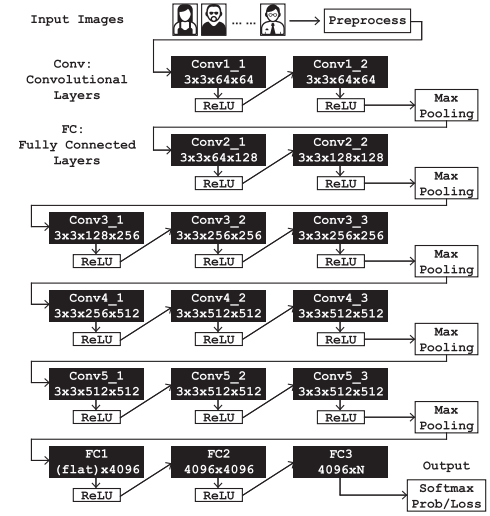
Input Images

......

Preprocess

Conv: Convolutional Layers

FC: Fully Connected Layers

Conv1_1
3x3x64x64

ReLU

Conv1_2
3x3x64x64

ReLU

Max Pooling

Conv2_1
3x3x64x128

ReLU

Conv2_2
3x3x128x128

ReLU

Max Pooling

Conv3_1
3x3x128x256

ReLU

Conv3_2
3x3x256x256

ReLU

Conv3_3
3x3x256x256

ReLU

Max Pooling

Conv4_1
3x3x256x512

ReLU

Conv4_2
3x3x512x512

ReLU

Conv4_3
3x3x512x512

ReLU

Max Pooling

Conv5_1
3x3x512x512

ReLU

Conv5_2
3x3x512x512

ReLU

Conv5_3
3x3x512x512

ReLU

Max Pooling

FC1
(flat)x4096

ReLU

FC2
4096x4096

ReLU

FC3
4096xN

Output

Softmax Prob/Loss